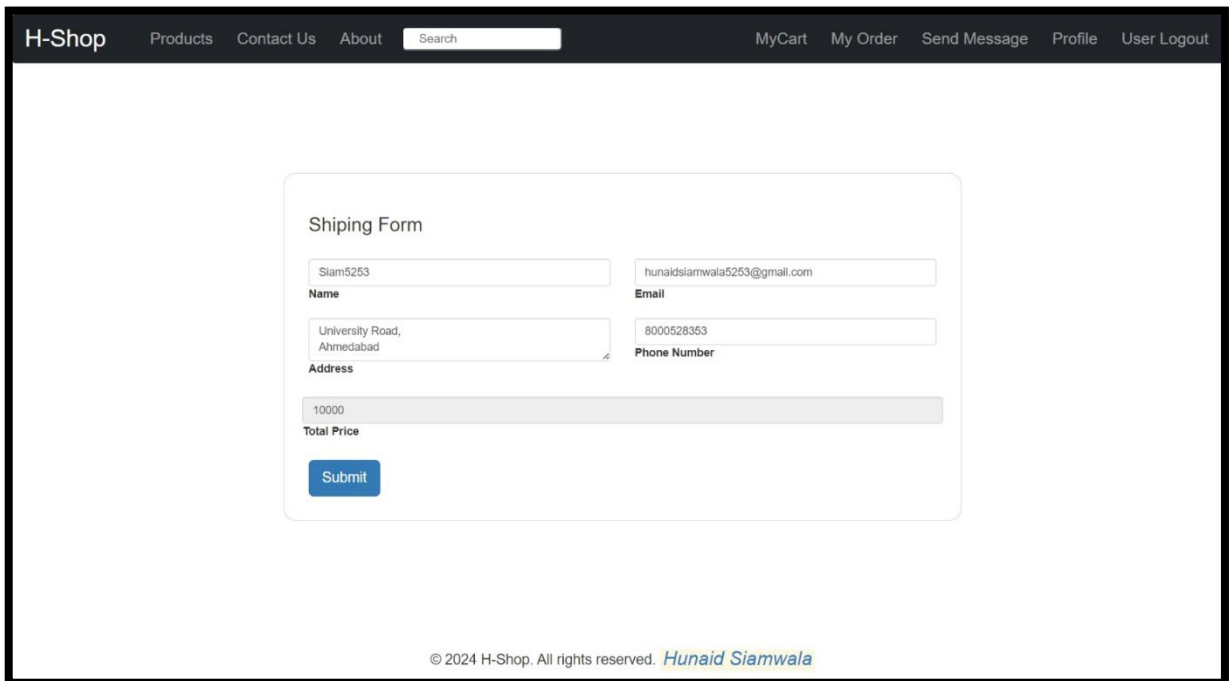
H-Shop Products Contact Us About Search MyCart My Order Send Message Profile User Logout

Shiping Form

Siam5253
Name

hunaidsiamwala5253@gmail.com
Email

University Road,
Ahmedabad
Address

8000528353
Phone Number

10000
Total Price

Submit

© 2024 H-Shop. All rights reserved. Hunaid Siamwala